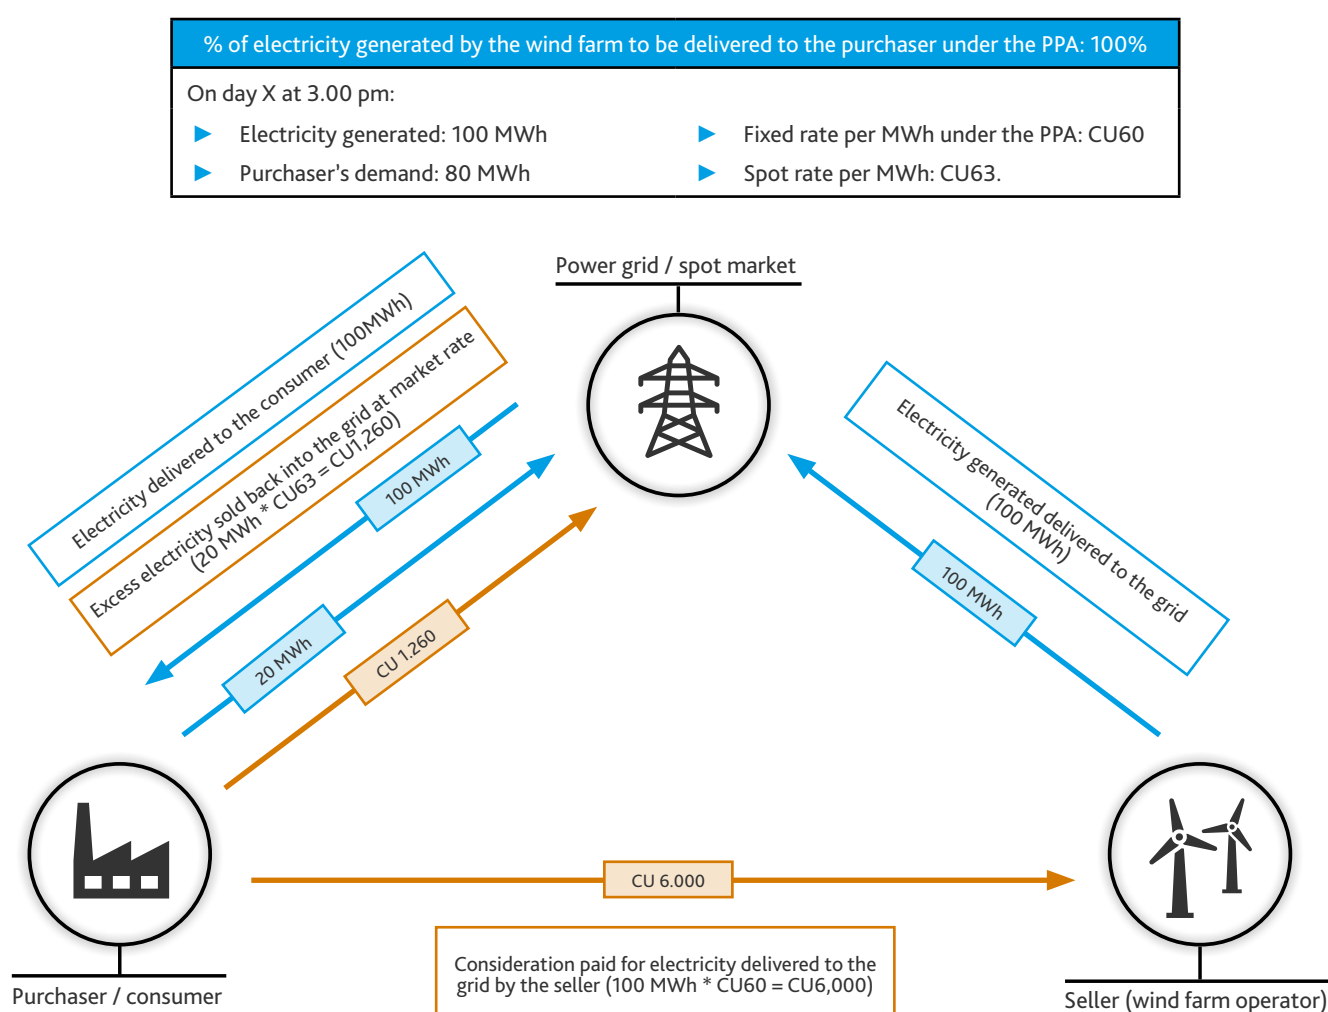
% of electricity generated by the wind farm to be delivered to the purchaser under the PPA: 100%

On day X at 3.00 pm:

Electricity generated: 100 MWh

Purchaser's demand: 80 MWh

Fixed rate per MWh under the PPA: CU60

Spot rate per MWh: CU63.

Power grid / spot market

Electricity delivered to the consumer (100MWh)

Excess electricity sold back into the grid at market rate (20 MWh * CU63 = CU1,260)

100 MWh

20 MWh

CU 1.260

Electricity generated delivered to the grid (100 MWh)

100 MWh

CU 6.000

Consideration paid for electricity delivered to the grid by the seller (100 MWh * CU60 = CU6,000)

Purchaser / consumer

Seller (wind farm operator)